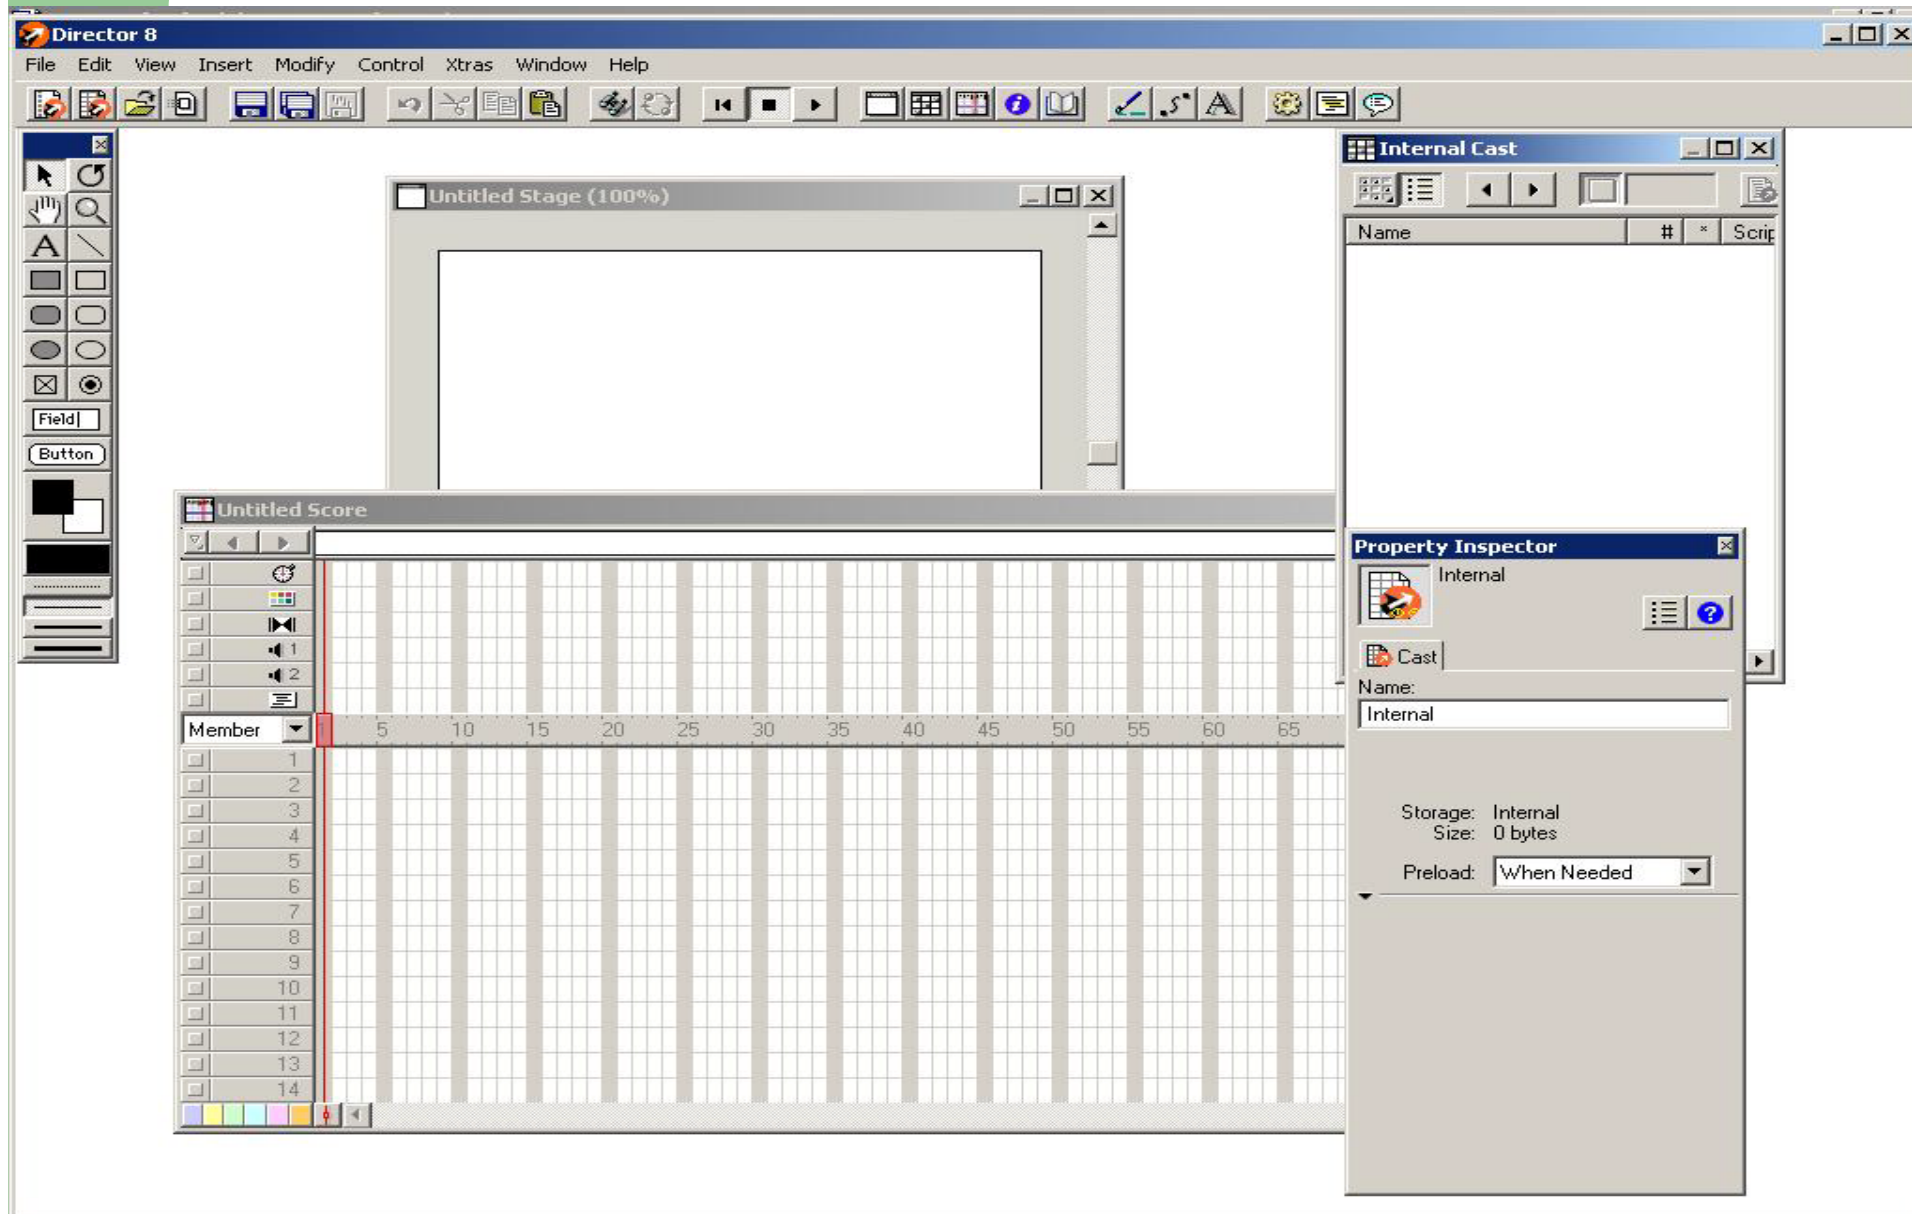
Director 8

File Edit View Insert Modify Control Xtras Window Help

Field
Button

Untitled Stage (100%)

Internal Cast

| Name | # | * | Scrip |
|---|---|---|---|

Untitled Score

Member

5 10 15 20 25 30 35 40 45 50 55 60 65

1
2
3
4
5
6
7
8
9
10
11
12
13
14

Property Inspector

Internal

Cast

Name:

Internal

Storage: Internal
Size: 0 bytes

Preload: When Needed